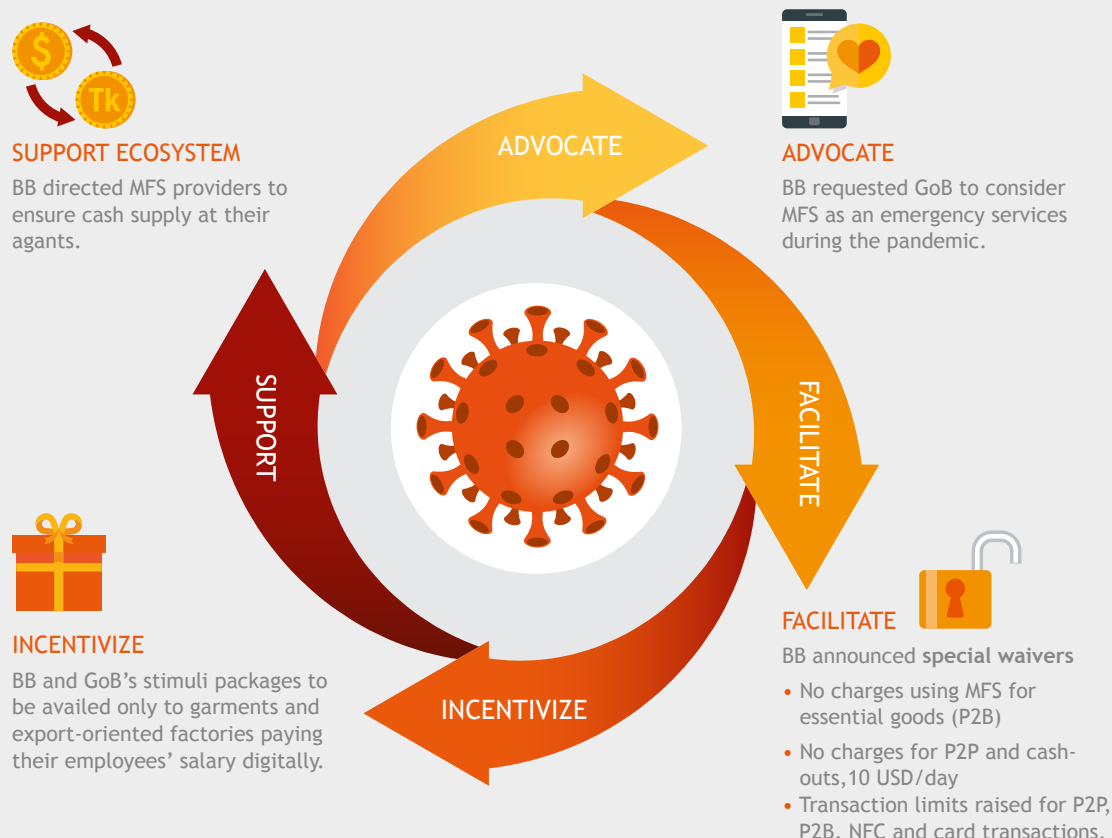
$
Tk

SUPPORT ECOSYSTEM

BB directed MFS providers to ensure cash supply at their agants.

ADVOCATE

ADVOCATE

BB requested GoB to consider MFS as an emergency services during the pandemic.

SUPPORT

FACILITATE

INCENTIVIZE

BB and GoB's stimuli packages to be availed only to garments and export-oriented factories paying their employees' salary digitally.

INCENTIVIZE

FACILITATE

BB announced **special waivers**

• No charges using MFS for essential goods (P2B)

• No charges for P2P and cash-outs,10 USD/day

• Transaction limits raised for P2P, P2B, NFC and card transactions.